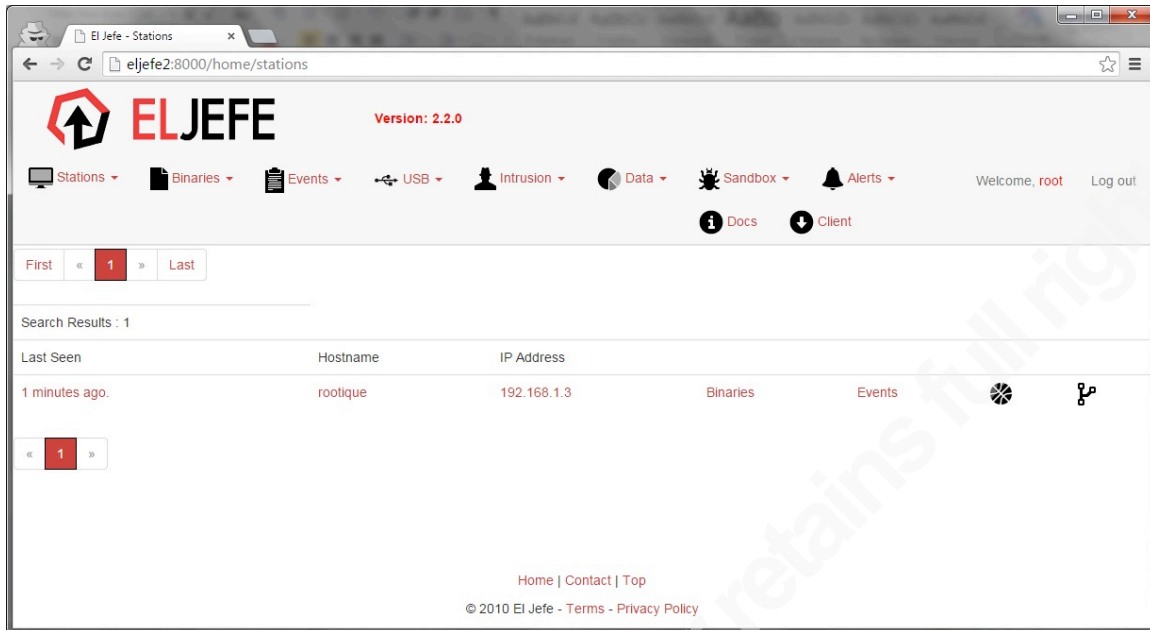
El Jefe - Stations ×

eljefe2:8000/home/stations

ELJEFE

Version: 2.2.0

Stations ▾ Binaries ▾ Events ▾ USB ▾ Intrusion ▾ Data ▾ Sandbox ▾ Alerts ▾

Welcome, root Log out

Docs Client

First « 1 » Last

Search Results : 1

| Last Seen | Hostname | IP Address | | | | |
|---|---|---|---|---|---|---|
| 1 minutes ago. | rootique | 192.168.1.3 | Binaries | Events | | |

« 1 »

Home | Contact | Top

© 2010 El Jefe - Terms - Privacy Policy

retains full rig